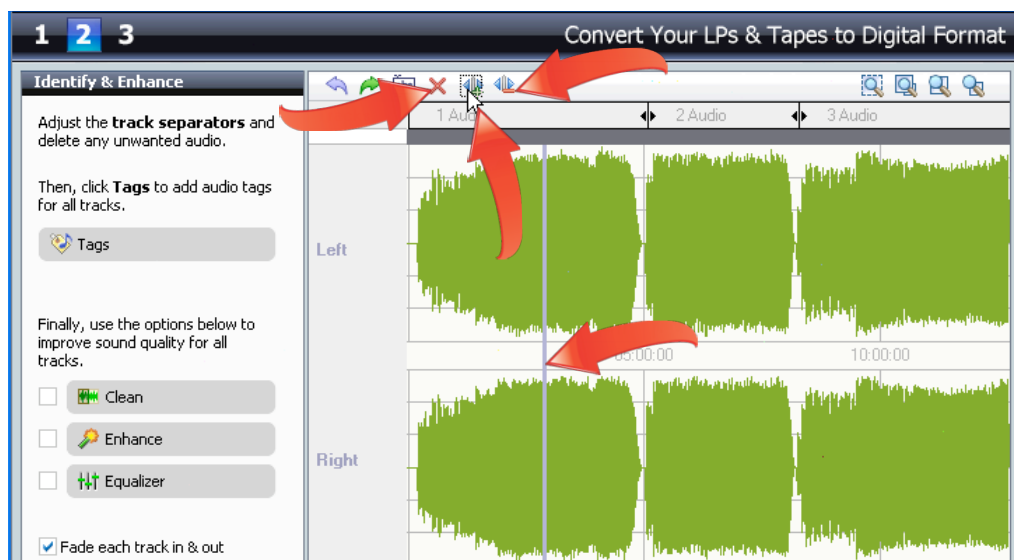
1 2 3

Convert Your LPs & Tapes to Digital Format

Identify & Enhance

Adjust the **track separators** and delete any unwanted audio.

Then, click **Tags** to add audio tags for all tracks.

Tags

Finally, use the options below to improve sound quality for all tracks.

Clean

Enhance

Equalizer

Fade each track in & out

1 Au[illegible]

2 Audio

3 Audio

Left

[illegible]5:00:00

10:00:00

Right